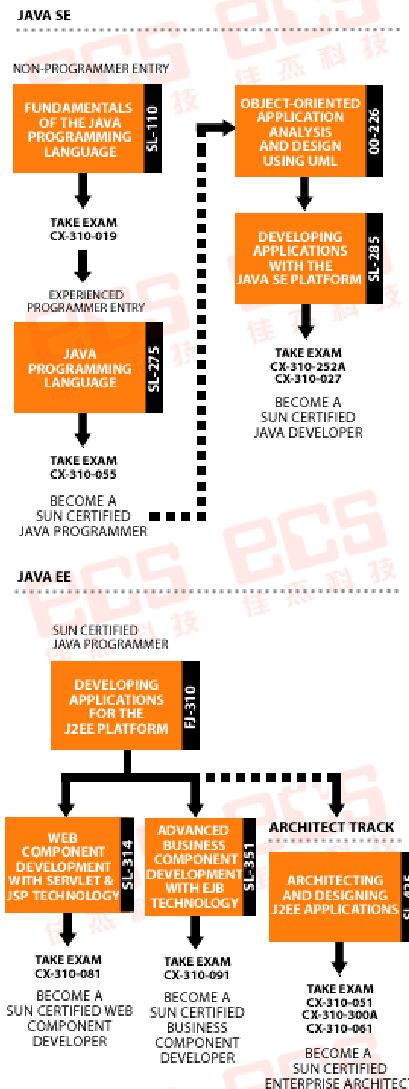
JAVA SE

NON-PROGRAMMER ENTRY

FUNDAMENTALS OF THE JAVA PROGRAMMING LANGUAGE

SL-110

TAKE EXAM
CX-310-019

EXPERIENCED PROGRAMMER ENTRY

JAVA PROGRAMMING LANGUAGE

SL-275

TAKE EXAM
CX-310-055

BECOME A SUN CERTIFIED JAVA PROGRAMMER

OBJECT-ORIENTED APPLICATION ANALYSIS AND DESIGN USING UML

OO-226

DEVELOPING APPLICATIONS WITH THE JAVA SE PLATFORM

SL-285

TAKE EXAM
CX-310-252A
CX-310-027

BECOME A SUN CERTIFIED JAVA DEVELOPER

ECS 佳杰科技

JAVA EE

SUN CERTIFIED JAVA PROGRAMMER

DEVELOPING APPLICATIONS FOR THE J2EE PLATFORM

FJ-310

WEB COMPONENT DEVELOPMENT WITH SERVLET & JSP TECHNOLOGY

SL-314

TAKE EXAM
CX-310-081

BECOME A SUN CERTIFIED WEB COMPONENT DEVELOPER

ADVANCED BUSINESS COMPONENT DEVELOPMENT WITH EJB TECHNOLOGY

SL-351

TAKE EXAM
CX-310-091

BECOME A SUN CERTIFIED BUSINESS COMPONENT DEVELOPER

ARCHITECT TRACK

ARCHITECTING AND DESIGNING J2EE APPLICATIONS

SL-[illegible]

TAKE EXAM
CX-310-051
CX-310-300A
CX-310-061

BECOME A SUN CERTIFIED ENTERPRISE ARCHITECT